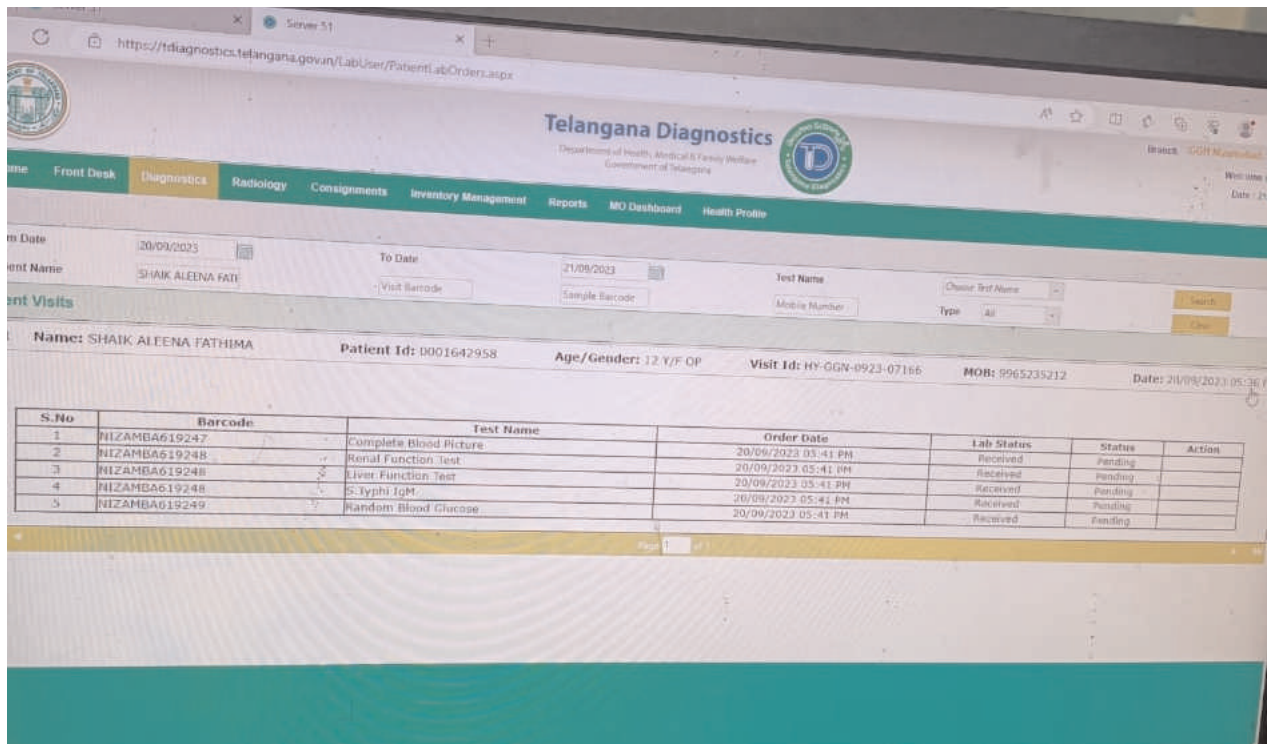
Server 51

https://tdiagnostics.telangana.gov.in/LabUser/PatientLabOrders.aspx

Telangana Diagnostics
Department of Health, Medical & Family Welfare
Government of Telangana

Branch : GGH Nizamabad

Welcome

Date : 2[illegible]

me Front Desk Diagnostics Radiology Consignments Inventory Management Reports MO Dashboard Health Profile

m Date 20/09/2023
To Date 21/09/2023
Test Name Choose Test Name
ient Name SHAIK ALEENA FATI
Visit Barcode
Sample Barcode
Mobile Number
Type All
Search
Clear

ent Visits

Name: SHAIK ALEENA FATHIMA Patient Id: 0001642958 Age/Gender: 12 Y/F OP Visit Id: HY-GGN-0923-07166 MOB: 9965235212 Date: 20/09/2023 05:36 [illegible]

| S.No | Barcode | Test Name | Order Date | Lab Status | Status | Action |
|---|---|---|---|---|---|---|
| 1 | NIZAMBA619247 | Complete Blood Picture | 20/09/2023 05:41 PM | Received | Pending | |
| 2 | NIZAMBA619248 | Renal Function Test | 20/09/2023 05:41 PM | Received | Pending | |
| 3 | NIZAMBA619248 | Liver Function Test | 20/09/2023 05:41 PM | Received | Pending | |
| 4 | NIZAMBA619248 | S.Typhi IgM | 20/09/2023 05:41 PM | Received | Pending | |
| 5 | NIZAMBA619249 | Random Blood Glucose | 20/09/2023 05:41 PM | Received | Pending | |

Page 1 of 1